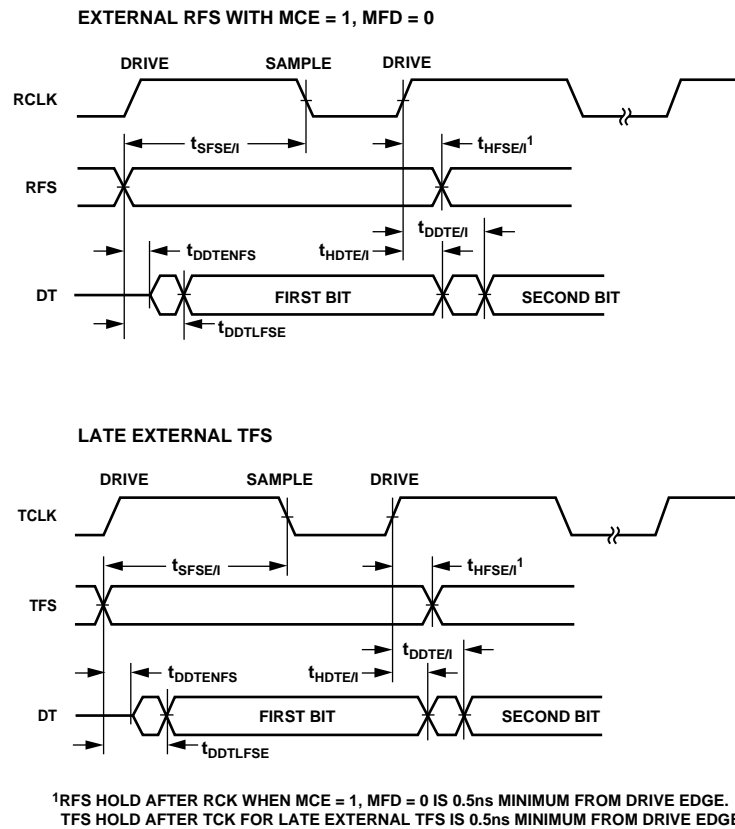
EXTERNAL RFS WITH MCE = 1, MFD = 0

DRIVE SAMPLE DRIVE

RCLK

$t_{SFSE/I}$

$t_{HFSE/I}{}^1$

RFS

$t_{DDTE/I}$

$t_{DDTENFS}$

$t_{HDTE/I}$

DT

FIRST BIT

SECOND BIT

$t_{DDTLFSE}$

LATE EXTERNAL TFS

DRIVE SAMPLE DRIVE

TCLK

$t_{SFSE/I}$

$t_{HFSE/I}{}^1$

TFS

$t_{DDTE/I}$

$t_{DDTENFS}$

$t_{HDTE/I}$

DT

FIRST BIT

SECOND BIT

$t_{DDTLFSE}$

$^1$RFS HOLD AFTER RCK WHEN MCE = 1, MFD = 0 IS 0.5ns MINIMUM FROM DRIVE EDGE. TFS HOLD AFTER TCK FOR LATE EXTERNAL TFS IS 0.5ns MINIMUM FROM DRIVE EDGE